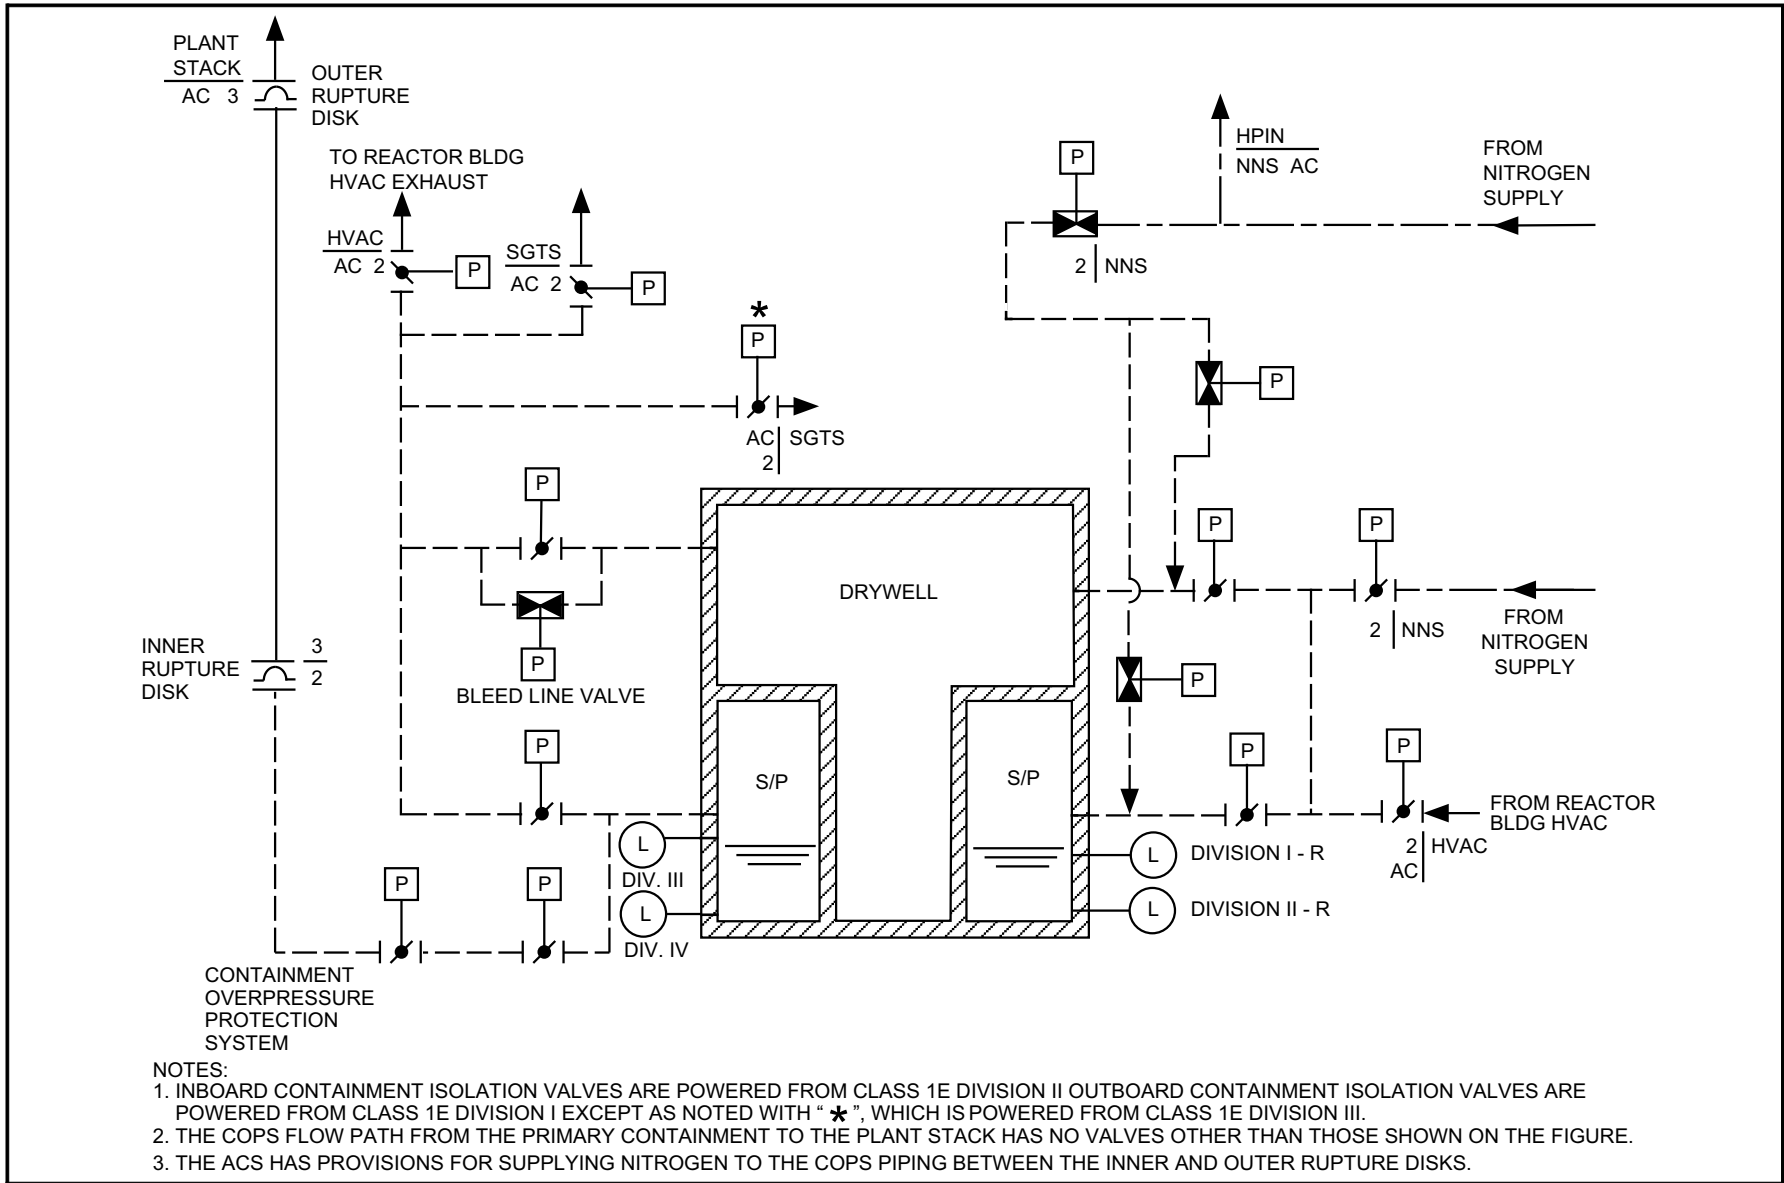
PLANT STACK
AC 3
OUTER RUPTURE DISK

TO REACTOR BLDG HVAC EXHAUST

HVAC
AC 2
P

SGTS
AC 2
P

*
P

AC SGTS
2

HPIN
NNS AC

P

FROM NITROGEN SUPPLY

2 NNS

P

P

P

P

DRYWELL

P

BLEED LINE VALVE

INNER RUPTURE DISK
3
2

P

P

S/P

S/P

L
DIV. III

L
DIV. IV

P

P

P

FROM NITROGEN SUPPLY

2 NNS

P

P

P

FROM REACTOR BLDG HVAC

2 HVAC
AC

L DIVISION I - R

L DIVISION II - R

CONTAINMENT OVERPRESSURE PROTECTION SYSTEM

NOTES:
1. INBOARD CONTAINMENT ISOLATION VALVES ARE POWERED FROM CLASS 1E DIVISION II OUTBOARD CONTAINMENT ISOLATION VALVES ARE POWERED FROM CLASS 1E DIVISION I EXCEPT AS NOTED WITH " * ", WHICH IS POWERED FROM CLASS 1E DIVISION III.
2. THE COPS FLOW PATH FROM THE PRIMARY CONTAINMENT TO THE PLANT STACK HAS NO VALVES OTHER THAN THOSE SHOWN ON THE FIGURE.
3. THE ACS HAS PROVISIONS FOR SUPPLYING NITROGEN TO THE COPS PIPING BETWEEN THE INNER AND OUTER RUPTURE DISKS.